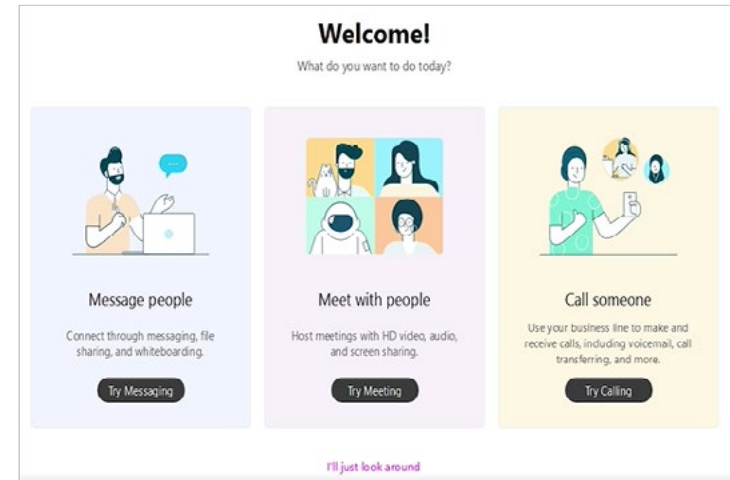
Welcome!
What do you want to do today?

Message people
Connect through messaging, file sharing, and whiteboarding.
Try Messaging

Meet with people
Host meetings with HD video, audio, and screen sharing.
Try Meeting

Call someone
Use your business line to make and receive calls, including voicemail, call transferring, and more.
Try Calling

I'll just look around